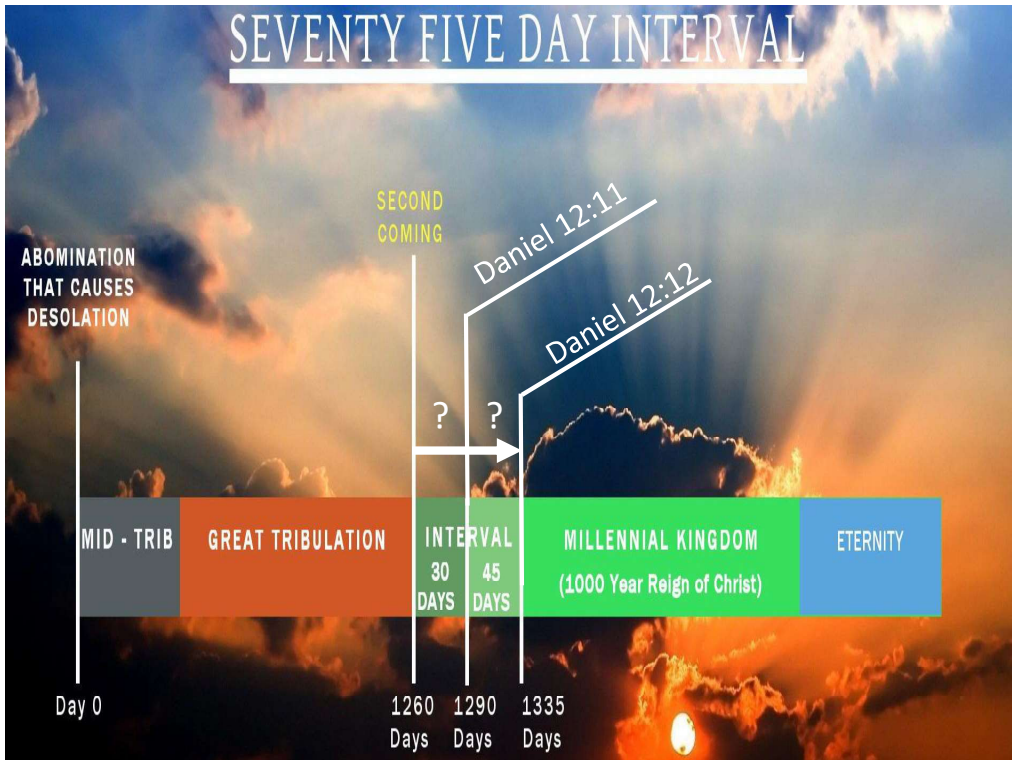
SEVENTY FIVE DAY INTERVAL

SECOND COMING

ABOMINATION THAT CAUSES DESOLATION

Daniel 12:11

Daniel 12:12

? ?

MID - TRIB

GREAT TRIBULATION

INTERVAL

30 DAYS

45 DAYS

MILLENNIAL KINGDOM

(1000 Year Reign of Christ)

ETERNITY

Day 0

1260 Days

1290 Days

1335 Days